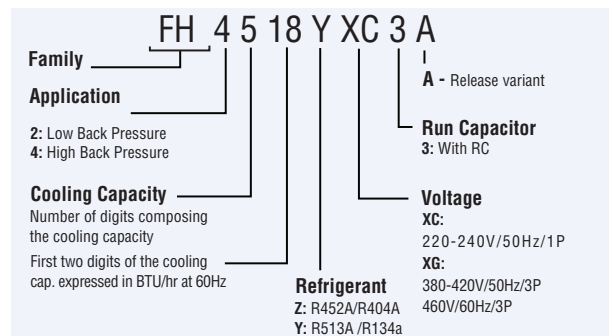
FH 4 5 18 Y XC 3 A

Family

Application

2: Low Back Pressure
4: High Back Pressure

Cooling Capacity

Number of digits composing the cooling capacity

First two digits of the cooling cap. expressed in BTU/hr at 60Hz

Refrigerant

Z: R452A/R404A
Y: R513A /R134a

Voltage

XC:
220-240V/50Hz/1P
XG:
380-420V/50Hz/3P
460V/60Hz/3P

Run Capacitor

3: With RC

A - Release variant